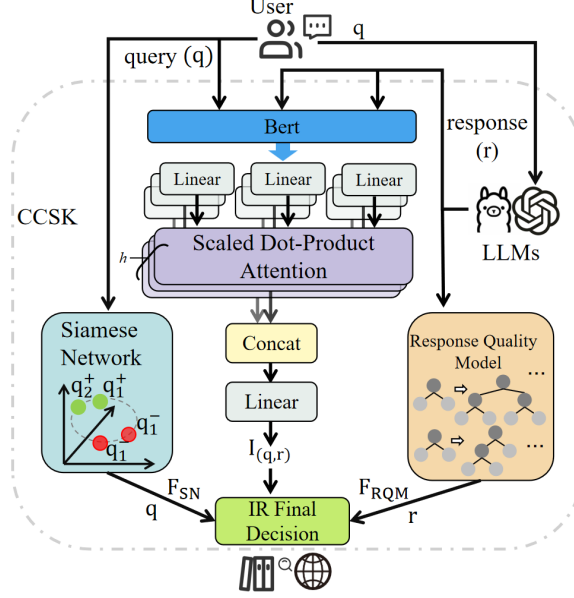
User

query (q)

q

response (r)

CCSK

Bert

Linear

Linear

Linear

h

Scaled Dot-Product Attention

LLMs

Siamese Network

$q_2^+$ $q_1^+$

$q_1^-$

$q_1$

Concat

Linear

$I_{(q,r)}$

Response Quality Model

...

...

$F_{SN}$

q

IR Final Decision

$F_{RQM}$

r